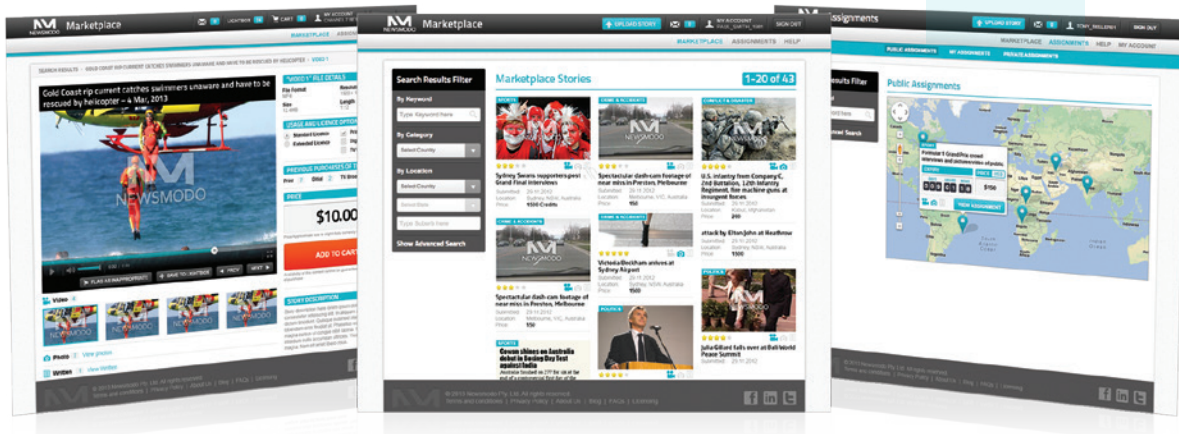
NEWSMODO Marketplace

MY ACCOUNT

MARKETPLACE ASSIGNMENTS

Gold Coast rip current catches swimmers unaware and have to be rescued by helicopter – 4 Mar, 2013

NEWSMODO

Video

Photo View photos

Written View Written

"VIDEO 1" FILE DETAILS

USAGE AND LICENCE OPTIONS

Standard Licence

Extended Licence

PREVIOUS PURCHASES OF THIS

PRICE

$10.00

ADD TO CART

STORY DESCRIPTION

NEWSMODO Marketplace

UPLOAD STORY

MY ACCOUNT

SIGN OUT

MARKETPLACE ASSIGNMENTS HELP

Search Results Filter

By Keyword

Type Keyword here

By Category

Select County

By Location

Select County

Select State

Type Suburb here

Show Advanced Search

Marketplace Stories

1–20 of 43

SPORTS

Sydney Swans supporters post Grand Final interviews

CRIME & ACCIDENTS

Spectacular dash-cam footage of near miss in Preston, Melbourne

CONFLICT & DISASTER

U.S. infantry from Company C, 2nd Battalion, 12th Infantry Regiment, fire machine guns at insurgent forces

CRIME & ACCIDENTS

Spectacular dash-cam footage of near miss in Preston, Melbourne

Victoria Beckham arrives at Sydney Airport

Story by Elton John at Heathrow

POLITICS

Julia Gillard talks over at Bali World Peace Summit

SPORTS

Cowan shines on Australia debut in Boxing Day Test against India

POLITICS

NEWSMODO

© 2013 Newsmodo Pty. Ltd. All rights reserved.
Terms and conditions | Privacy Policy | About Us | Blog | FAQs | Licensing

Assignments

UPLOAD STORY

TONY_ENGLISH1

SIGN OUT

MARKETPLACE ASSIGNMENTS HELP MY ACCOUNT

PUBLIC ASSIGNMENTS MY ASSIGNMENTS PRIVATE ASSIGNMENTS

Results Filter

Advanced Search

Public Assignments

$150

VIEW ASSIGNMENT